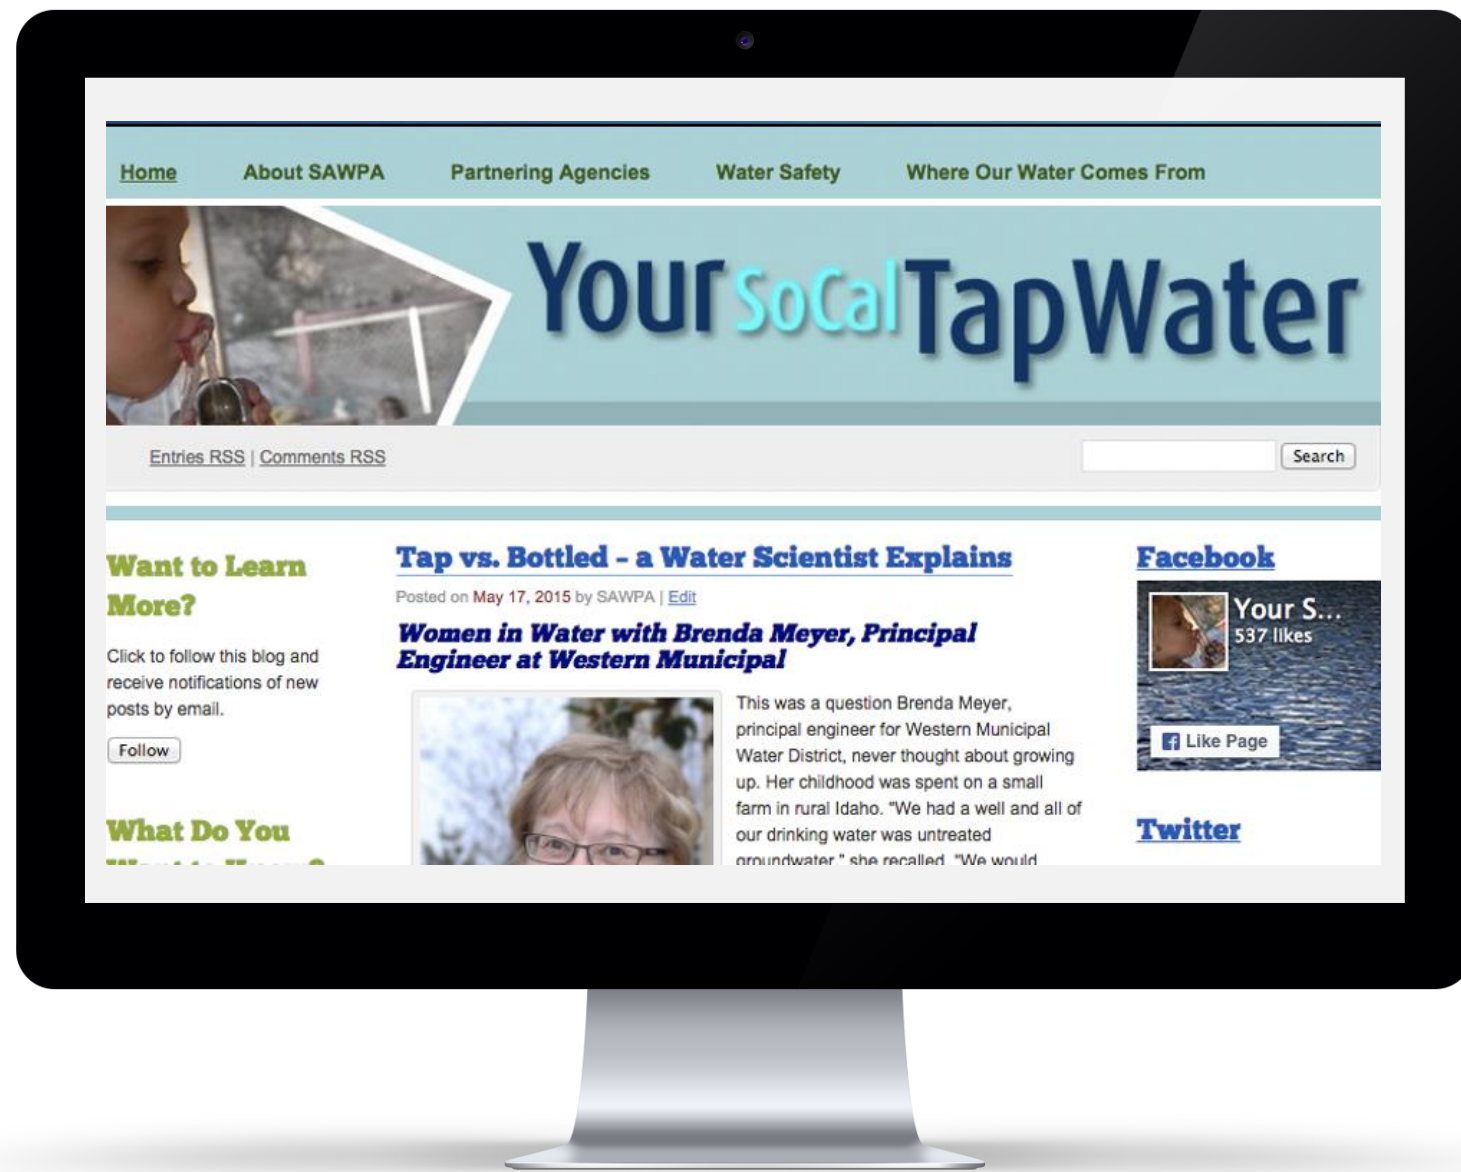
Home About SAWPA Partnering Agencies Water Safety Where Our Water Comes From

Your SoCal TapWater

Entries RSS | Comments RSS

Search

Want to Learn More?

Click to follow this blog and receive notifications of new posts by email.

Follow

What Do You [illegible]

Tap vs. Bottled – a Water Scientist Explains

Posted on May 17, 2015 by SAWPA | Edit

Women in Water with Brenda Meyer, Principal Engineer at Western Municipal

This was a question Brenda Meyer, principal engineer for Western Municipal Water District, never thought about growing up. Her childhood was spent on a small farm in rural Idaho. "We had a well and all of our drinking water was untreated groundwater," she recalled. "We would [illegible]

Facebook

Your S...
537 likes

Like Page

Twitter